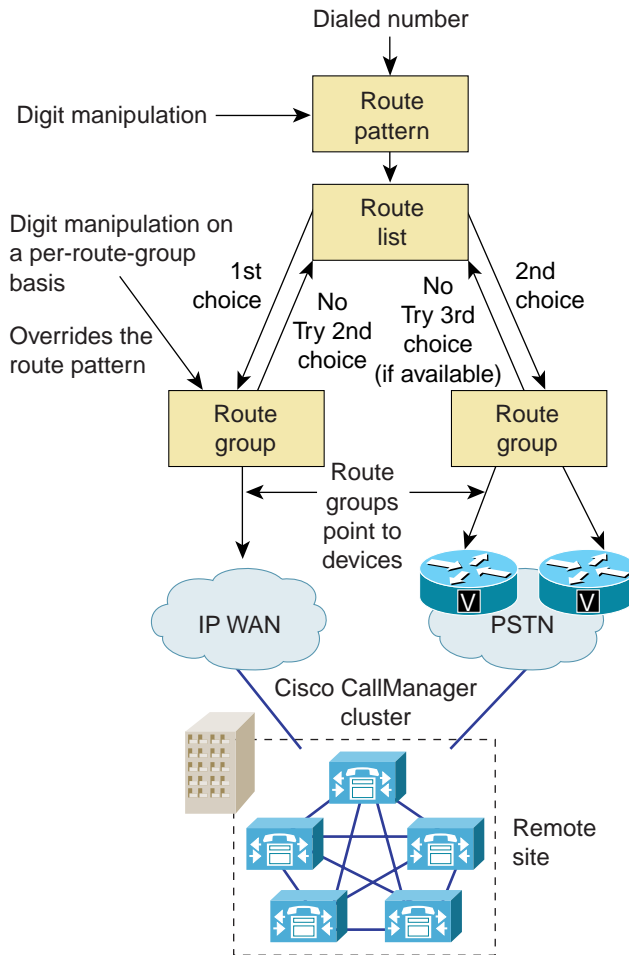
Dialed number

Digit manipulation

Route pattern

Route list

Digit manipulation on a per-route-group basis

Overrides the route pattern

1st choice

No Try 2nd choice

No Try 3rd choice (if available)

2nd choice

Route group

Route group

Route groups point to devices

V

V

IP WAN

PSTN

Cisco CallManager cluster

Remote site